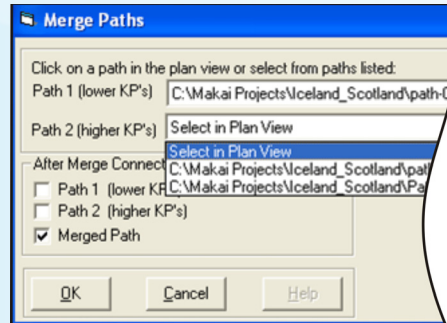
Merge Paths

Click on a path in the plan view or select from paths listed:

Path 1 (lower KP's) C:\Makai Projects\Iceland_Scotland\path-

Path 2 (higher KP's) Select in Plan View

Select in Plan View
C:\Makai Projects\Iceland_Scotland\pat
C:\Makai Projects\Iceland_Scotland\Pa

After Merge Connect
Path 1 (lower K
Path 2 (higher KP's)
Merged Path

OK Cancel Help